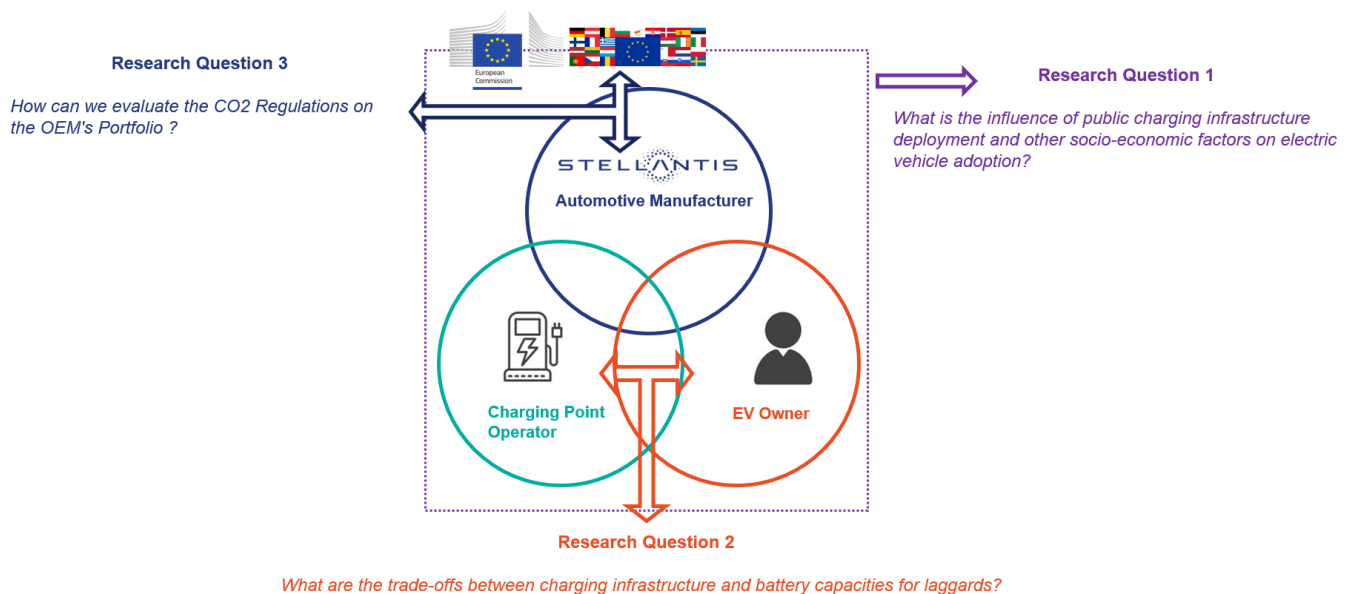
Research Question 3

How can we evaluate the CO2 Regulations on the OEM's Portfolio ?

European Commission

Research Question 1

What is the influence of public charging infrastructure deployment and other socio-economic factors on electric vehicle adoption?

STELLANTIS

Automotive Manufacturer

Charging Point Operator

EV Owner

Research Question 2

What are the trade-offs between charging infrastructure and battery capacities for laggards?